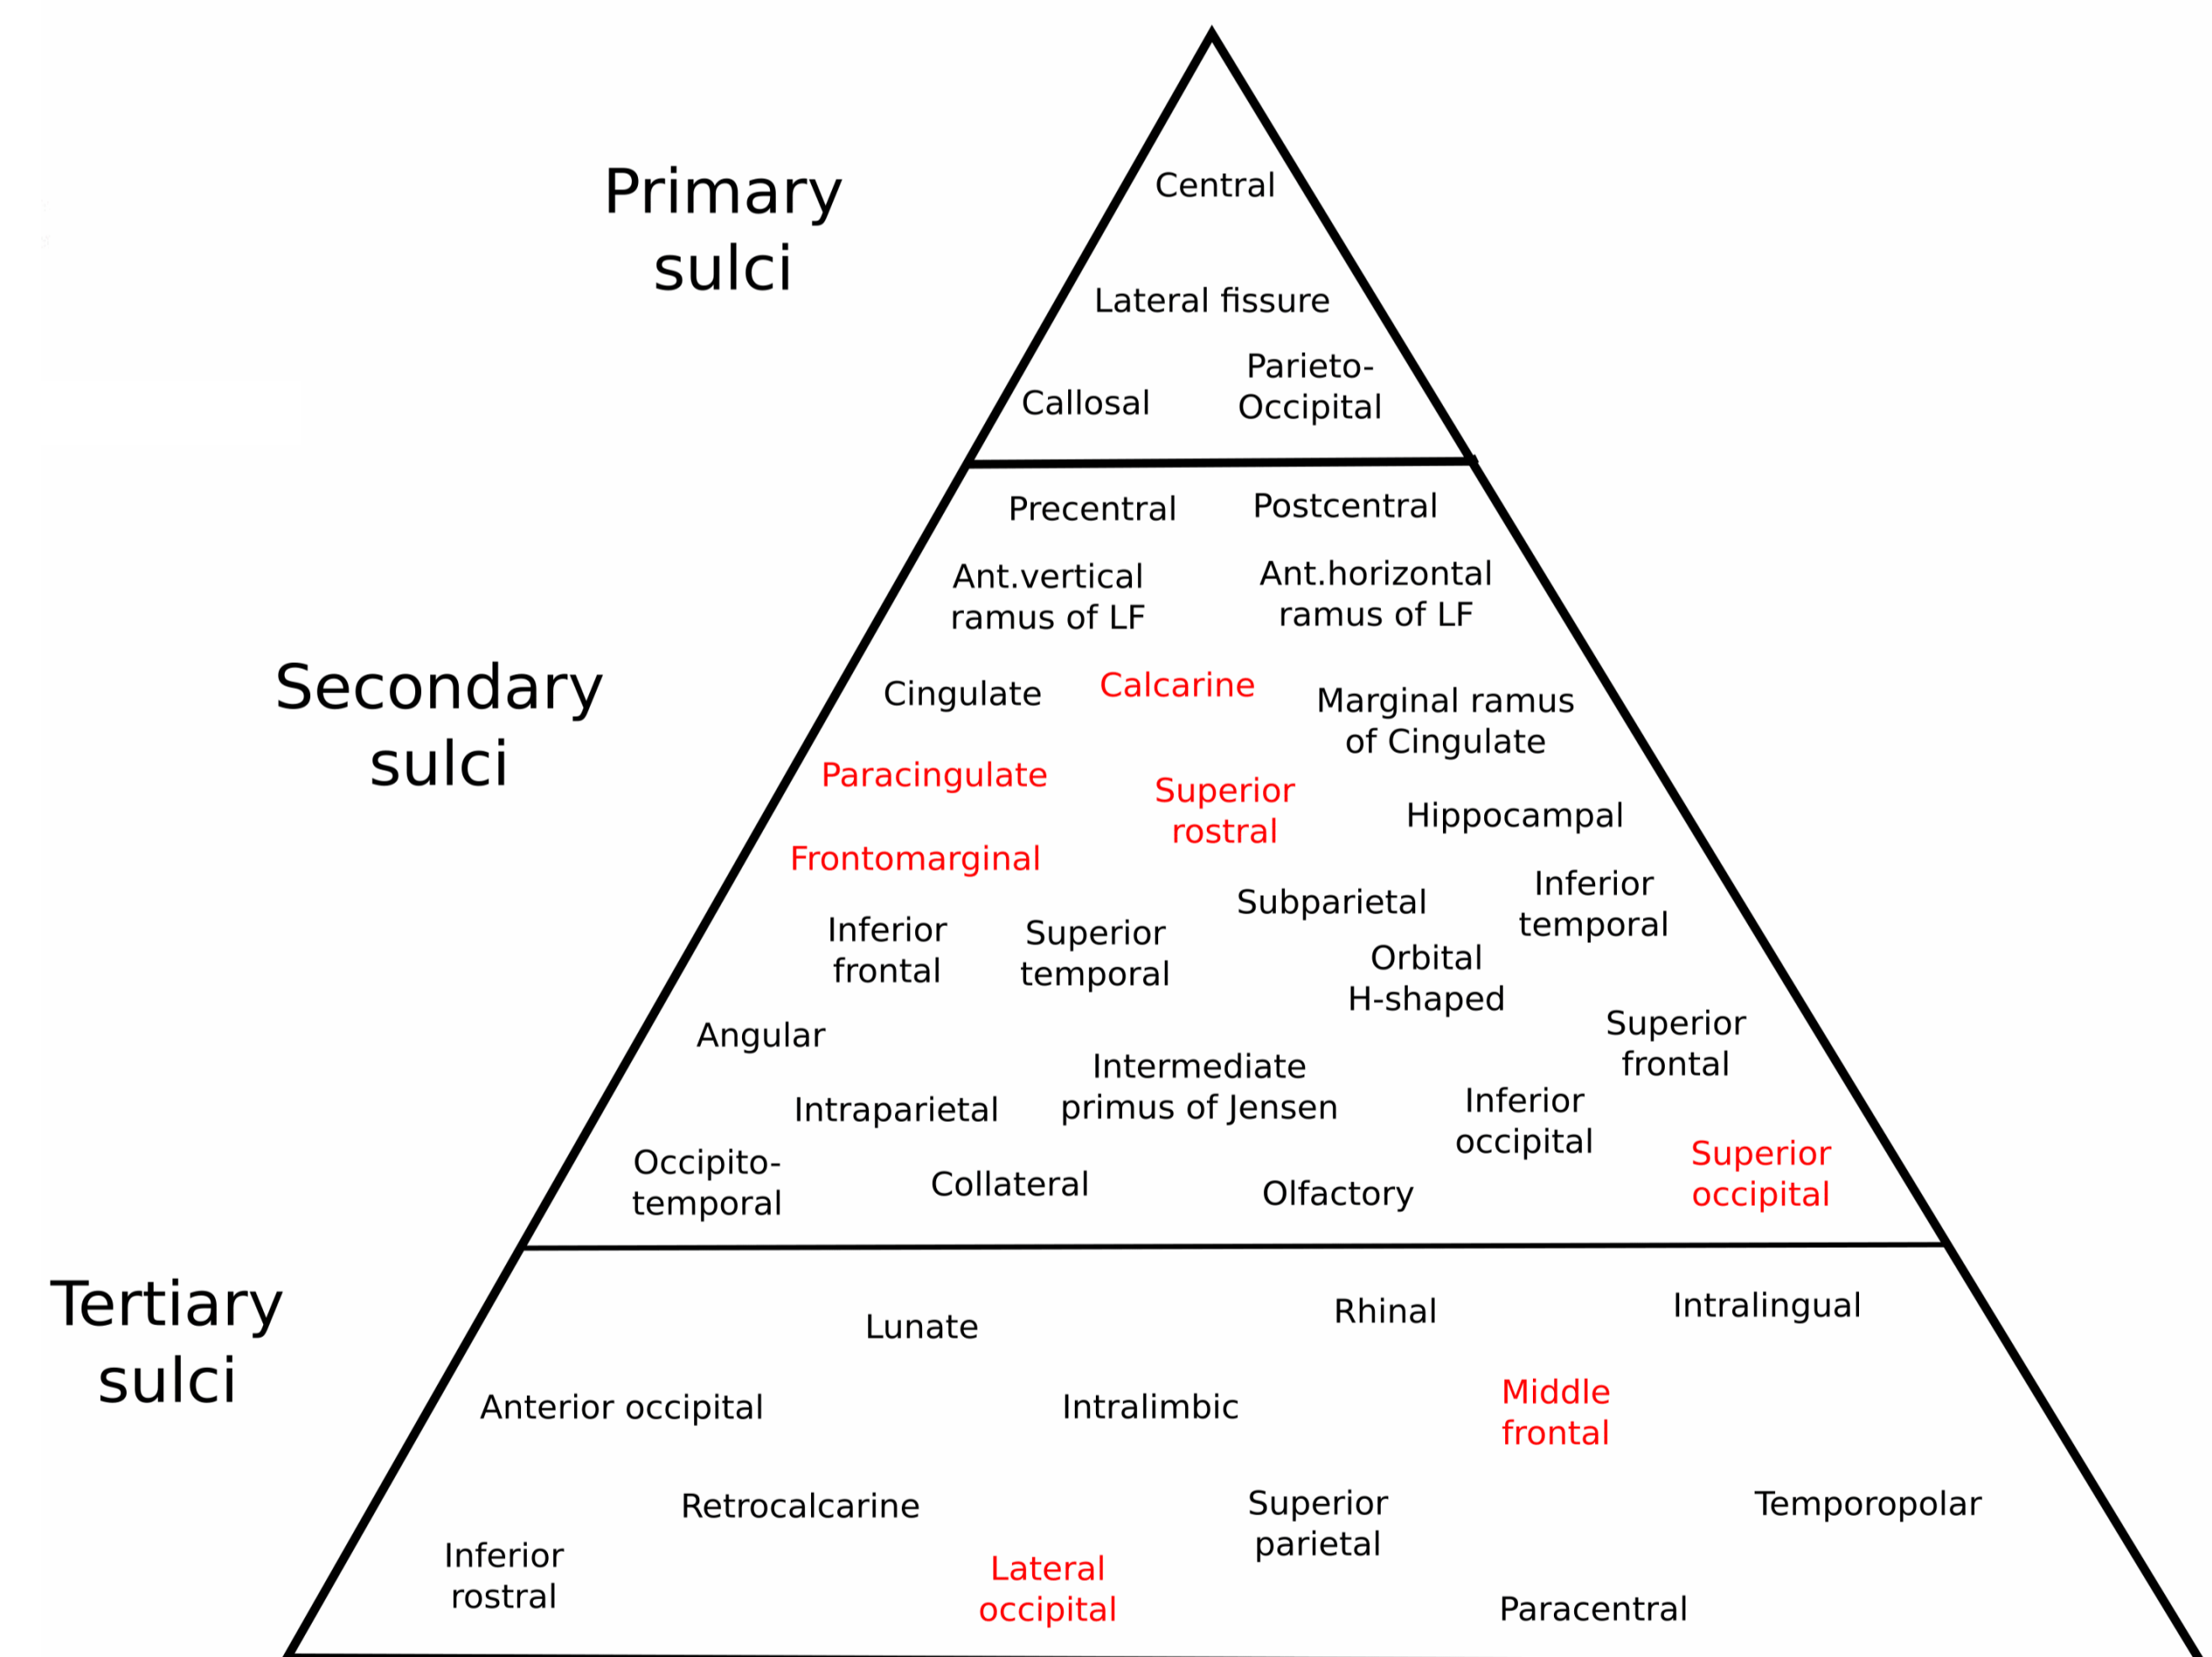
Primary sulci

Central

Lateral fissure

Callosal

Parieto-Occipital

Secondary sulci

Precentral

Postcentral

Ant.vertical ramus of LF

Ant.horizontal ramus of LF

Cingulate

Calcarine

Marginal ramus of Cingulate

Paracingulate

Superior rostral

Hippocampal

Frontomarginal

Subparietal

Inferior temporal

Inferior frontal

Superior temporal

Orbital H-shaped

Angular

Superior frontal

Intermediate primus of Jensen

Intraparietal

Inferior occipital

Superior occipital

Occipito-temporal

Collateral

Olfactory

Tertiary sulci

Lunate

Rhinal

Intralingual

Anterior occipital

Intralimbic

Middle frontal

Retrocalcarine

Superior parietal

Temporopolar

Inferior rostral

Lateral occipital

Paracentral